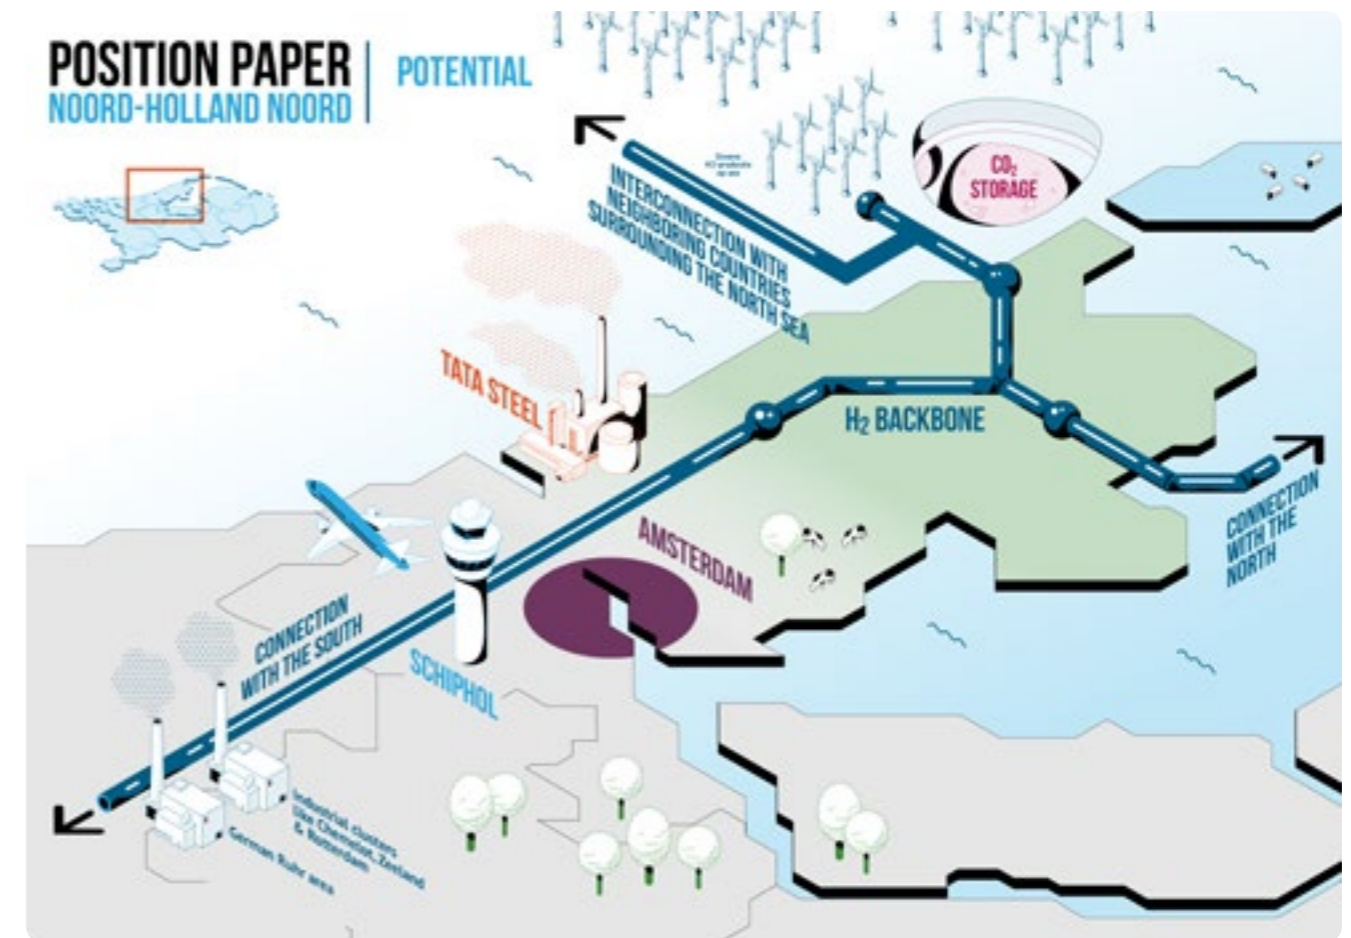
POSITION PAPER
NOORD-HOLLAND NOORD

POTENTIAL

INTERCONNECTION WITH NEIGHBORING COUNTRIES SURROUNDING THE NORTH SEA

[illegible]

$CO_2$ STORAGE

TATA STEEL

$H_2$ BACKBONE

CONNECTION WITH THE NORTH

AMSTERDAM

CONNECTION WITH THE SOUTH

SCHIPHOL

Industrial clusters like Chemelot, Zeeland & Rotterdam

German Ruhr area